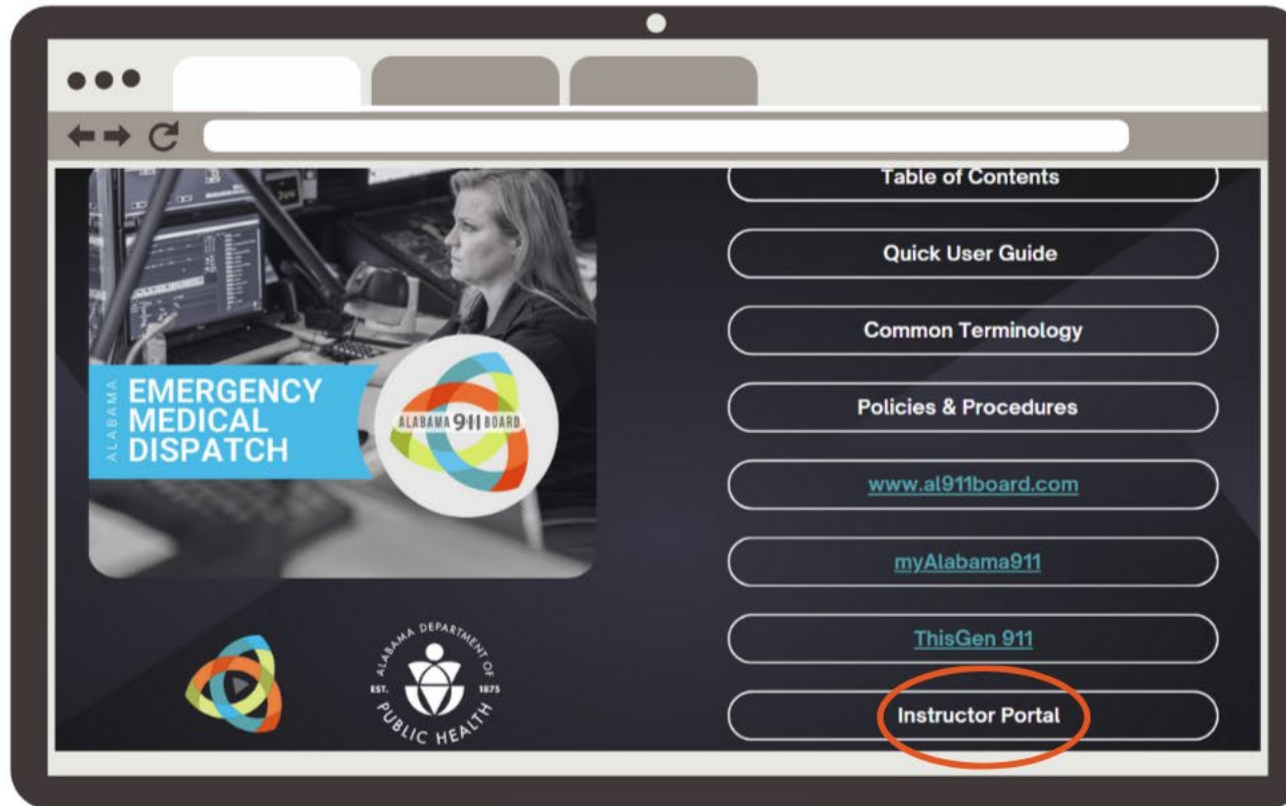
ALABAMA
EMERGENCY
MEDICAL
DISPATCH

ALABAMA 911 BOARD

ALABAMA DEPARTMENT OF PUBLIC HEALTH
EST. 1875

Table of Contents

Quick User Guide

Common Terminology

Policies & Procedures

www.al911board.com

myAlabama911

ThisGen 911

Instructor Portal